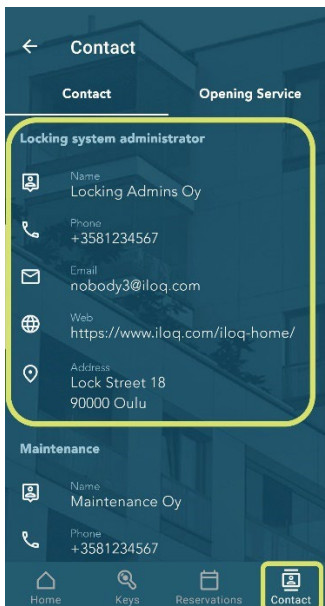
← Contact

Contact

Opening Service

Locking system administrator

Name
Locking Admins Oy

Phone
+3581234567

Email
nobody3@iloq.com

Web
https://www.iloq.com/iloq-home/

Address
Lock Street 18
90000 Oulu

Maintenance

Name
Maintenance Oy

Phone
+3581234567

Home

Keys

Reservations

Contact